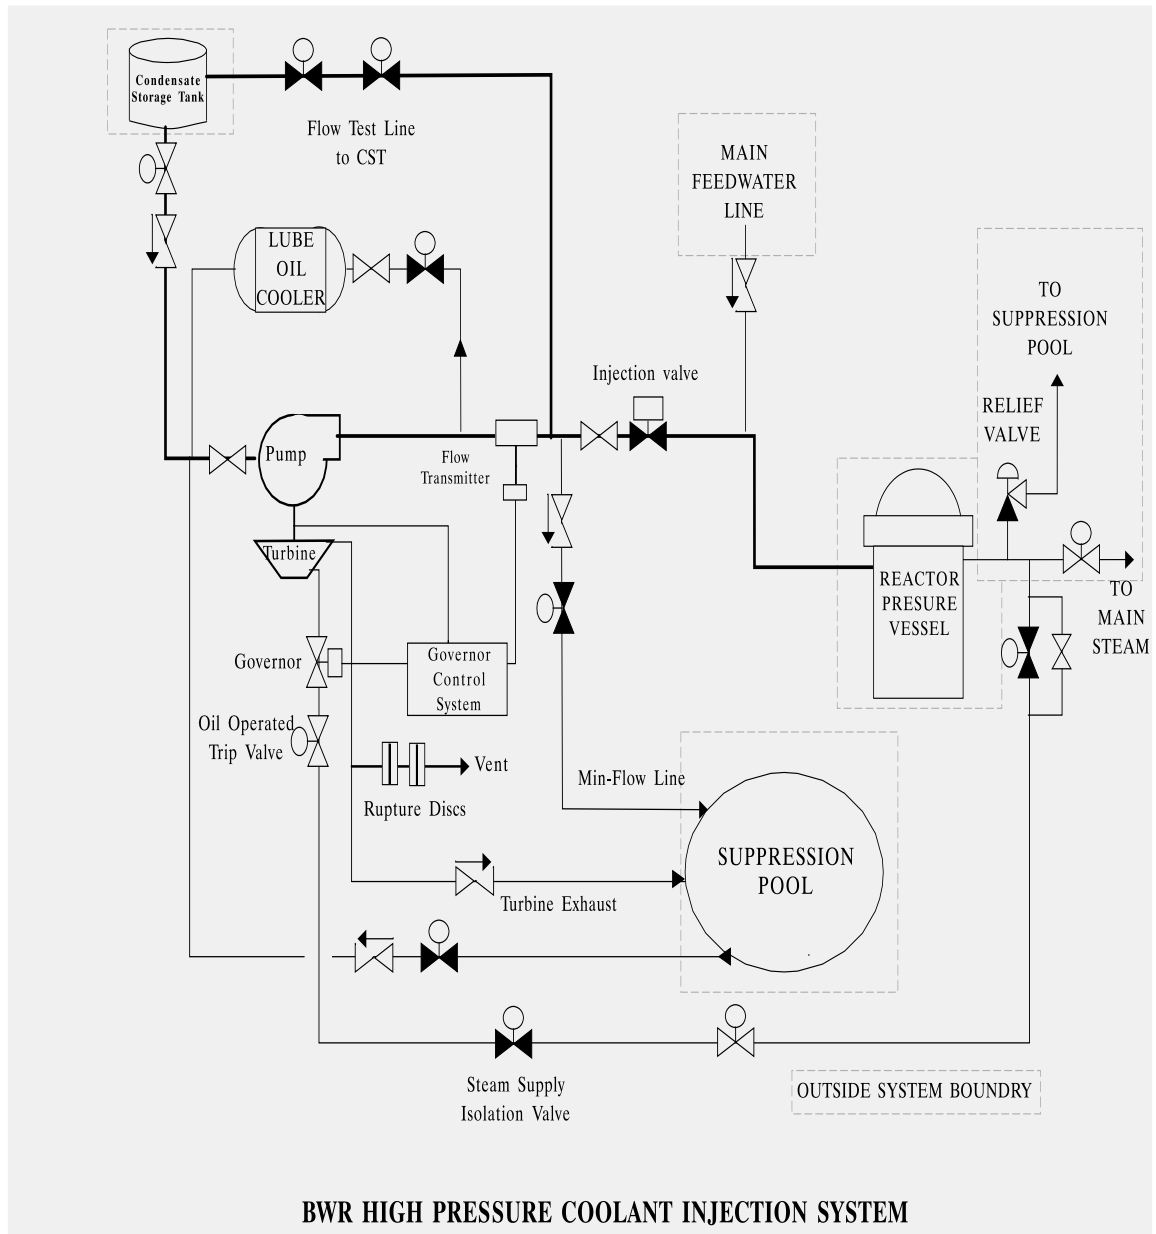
Condensate Storage Tank

Flow Test Line to CST

MAIN FEEDWATER LINE

LUBE OIL COOLER

TO SUPPRESSION POOL

Injection valve

RELIEF VALVE

Pump

Flow Transmitter

Turbine

REACTOR PRESURE VESSEL

TO MAIN STEAM

Governor

Governor Control System

Oil Operated Trip Valve

Vent

Rupture Discs

Min-Flow Line

SUPPRESSION POOL

Turbine Exhaust

Steam Supply Isolation Valve

OUTSIDE SYSTEM BOUNDRY

BWR HIGH PRESSURE COOLANT INJECTION SYSTEM